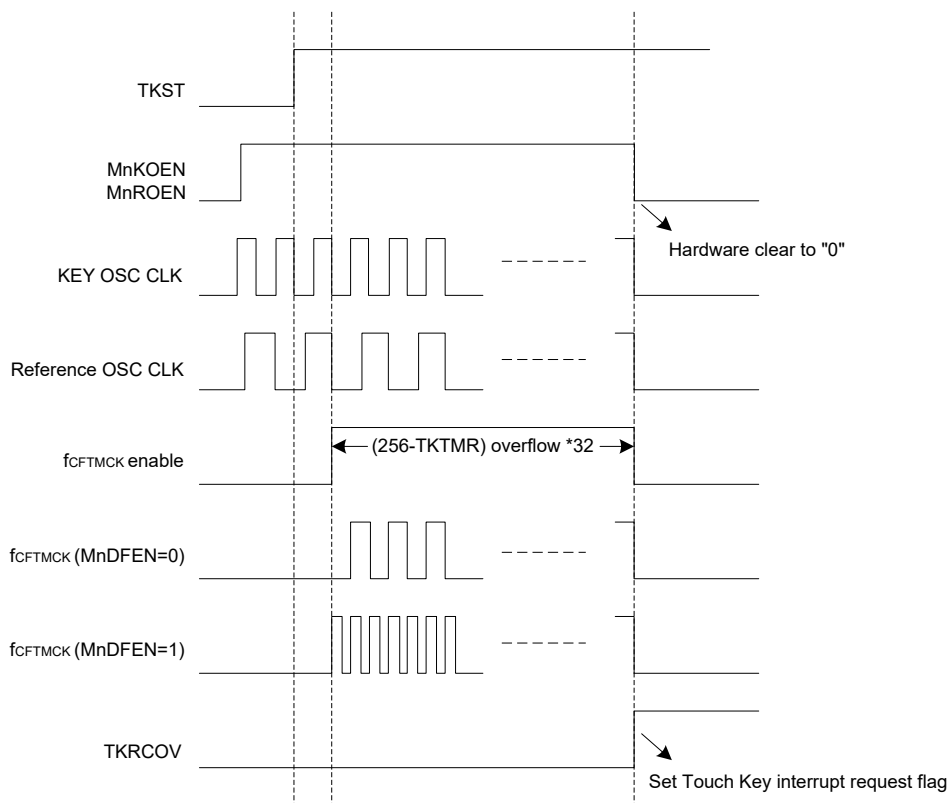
TKST

MnKOEN
MnROEN

Hardware clear to "0"

KEY OSC CLK

Reference OSC CLK

$f_{CFTMCK}$ enable

(256-TKTMR) overflow *32

$f_{CFTMCK}$ (MnDFEN=0)

$f_{CFTMCK}$ (MnDFEN=1)

TKRCOV

Set Touch Key interrupt request flag